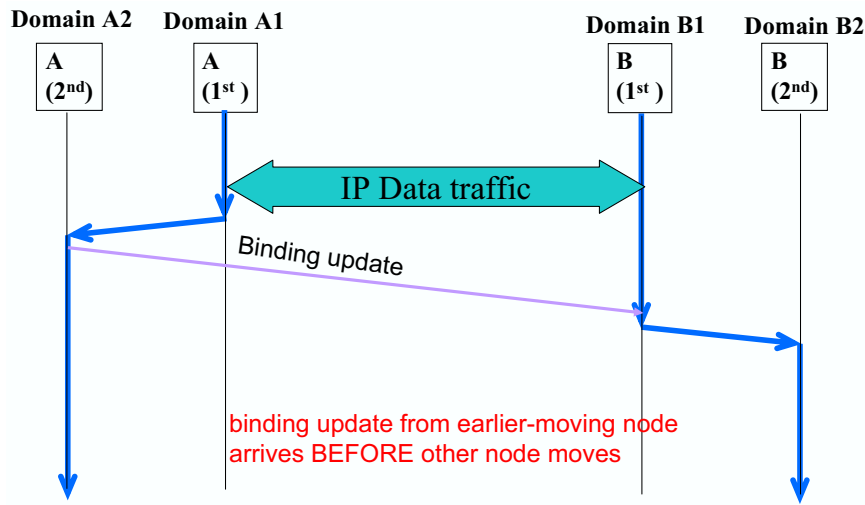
Domain A2

Domain A1

Domain B1

Domain B2

A ($2^{nd}$)

A ($1^{st}$ )

B ($1^{st}$ )

B ($2^{nd}$)

IP Data traffic

Binding update

binding update from earlier-moving node arrives BEFORE other node moves